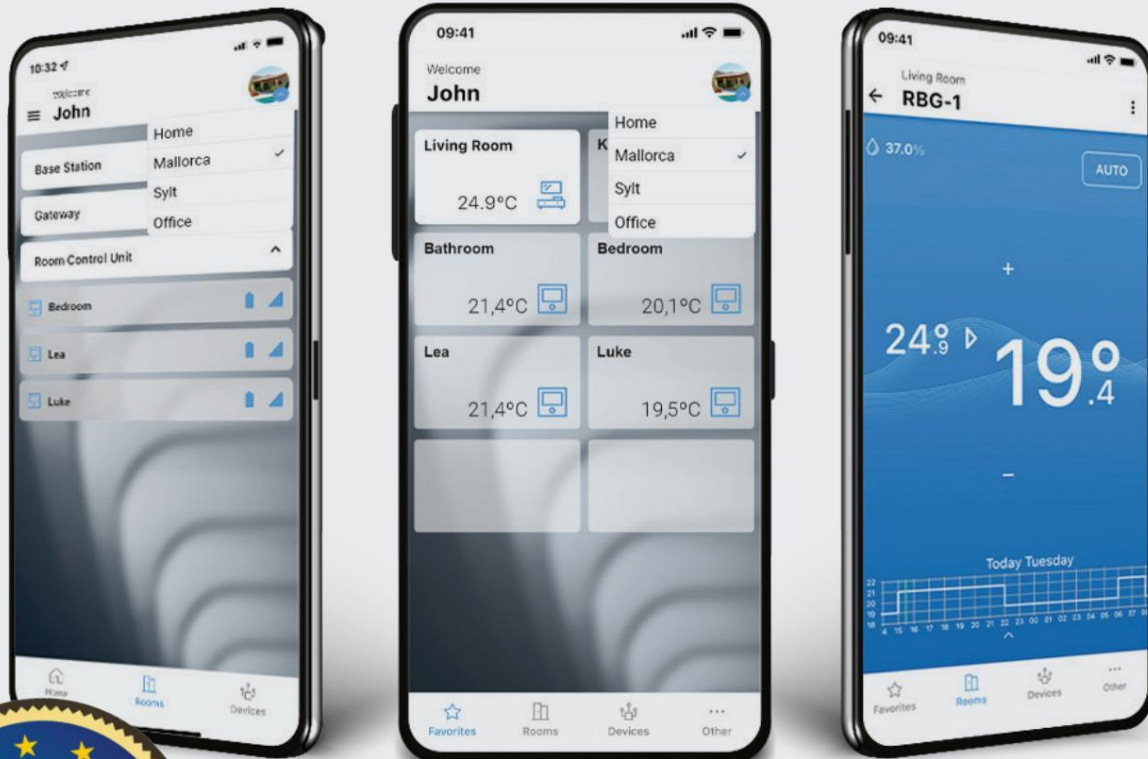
10:32

Welcome
John

Home
Mallorca
Sylt
Office

Base Station

Gateway

Room Control Unit

Bedroom

Lea

Luke

Home Rooms Devices

09:41

Welcome
John

Home
Mallorca
Sylt
Office

Living Room
24.9°C

K

Bathroom
21,4°C

Bedroom
20,1°C

Lea
21,4°C

Luke
19,5°C

Favorites Rooms Devices Other

09:41

Living Room
RBG-1

37.0%

AUTO

+

24.9

19.4

–

Today Tuesday

22
21
20
19
18

4 15 16 17 18 19 20 21 22 23 00 01 02 03 04 05 06 07 08

Favorites Rooms Devices Other